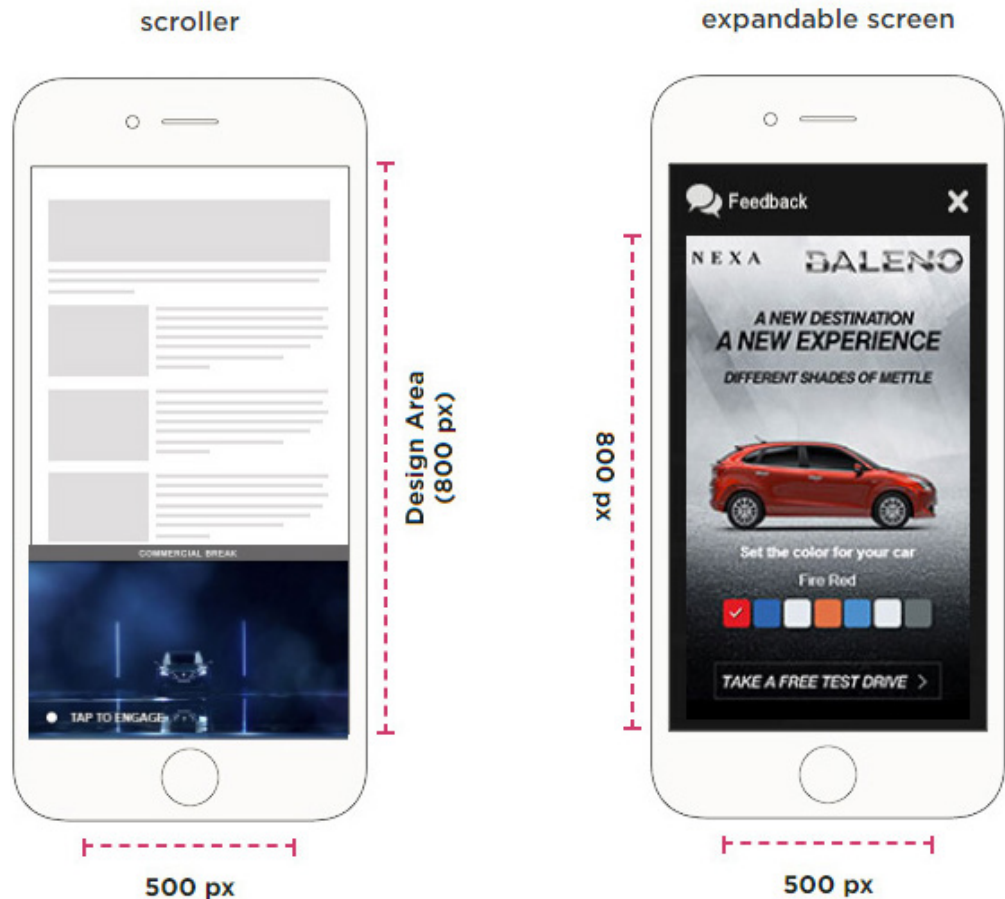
scroller

COMMERCIAL BREAK

TAP TO ENGAGE

Design Area (800 px)

500 px

expandable screen

Feedback

NEXA BALENO

A NEW DESTINATION
A NEW EXPERIENCE
DIFFERENT SHADES OF METTLE

Set the color for your car
Fire Red

TAKE A FREE TEST DRIVE

800 px

500 px